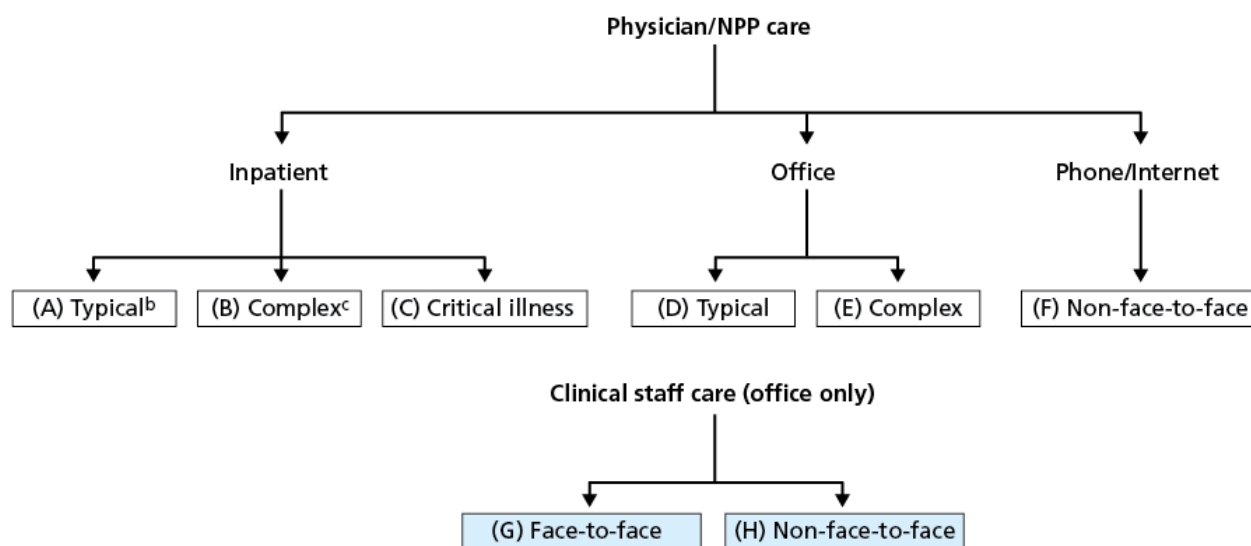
Physician/NPP care

Inpatient

Office

Phone/Internet

(A) Typical$^{b}$

(B) Complex$^{c}$

(C) Critical illness

(D) Typical

(E) Complex

(F) Non-face-to-face

Clinical staff care (office only)

(G) Face-to-face

(H) Non-face-to-face